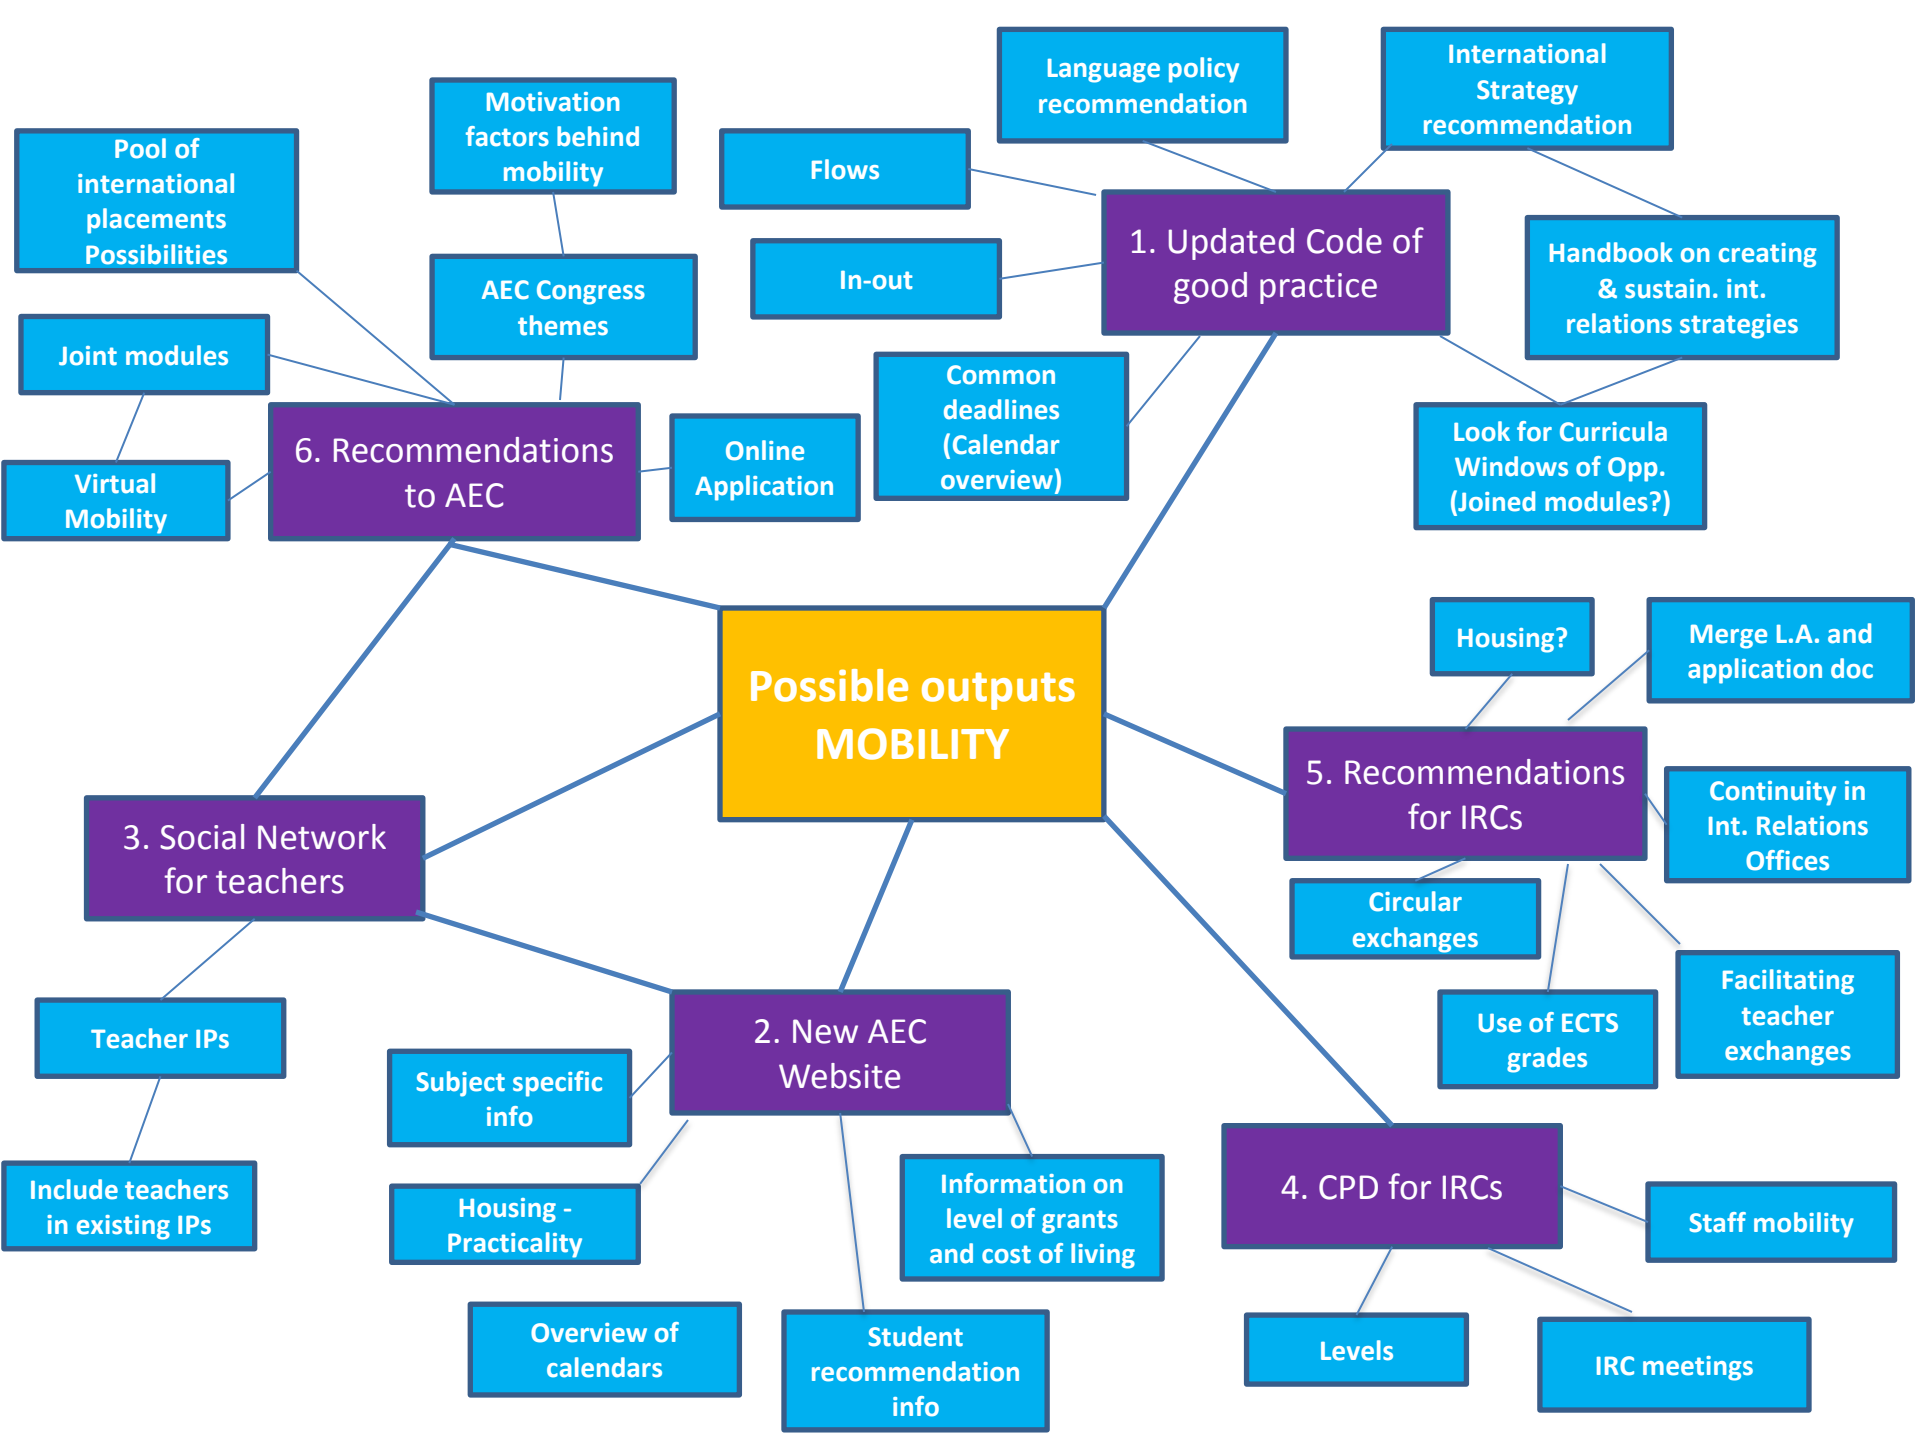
Possible outputs MOBILITY

1. Updated Code of good practice

Language policy recommendation

International Strategy recommendation

Flows

In-out

Common deadlines (Calendar overview)

Handbook on creating & sustain. int. relations strategies

Look for Curricula Windows of Opp. (Joined modules?)

6. Recommendations to AEC

Motivation factors behind mobility

AEC Congress themes

Pool of international placements Possibilities

Joint modules

Virtual Mobility

Online Application

5. Recommendations for IRCs

Housing?

Merge L.A. and application doc

Continuity in Int. Relations Offices

Circular exchanges

Use of ECTS grades

Facilitating teacher exchanges

3. Social Network for teachers

Teacher IPs

Include teachers in existing IPs

2. New AEC Website

Subject specific info

Housing - Practicality

Information on level of grants and cost of living

Overview of calendars

Student recommendation info

4. CPD for IRCs

Staff mobility

Levels

IRC meetings